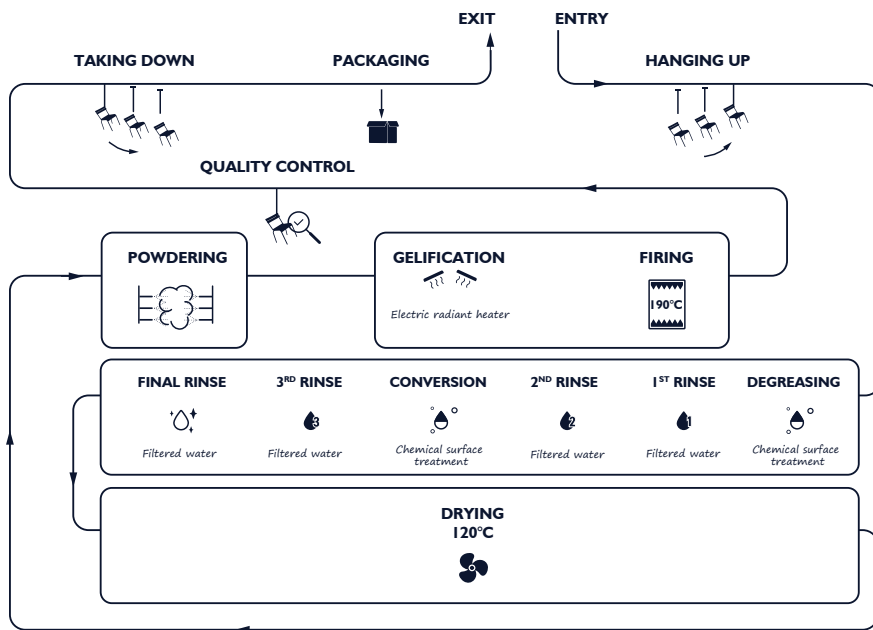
EXIT

ENTRY

TAKING DOWN

PACKAGING

HANGING UP

QUALITY CONTROL

POWDERING

GELIFICATION

Electric radiant heater

FIRING

190°C

FINAL RINSE

Filtered water

3$^{RD}$ RINSE

3

Filtered water

CONVERSION

Chemical surface treatment

2$^{ND}$ RINSE

2

Filtered water

1$^{ST}$ RINSE

1

Filtered water

DEGREASING

Chemical surface treatment

DRYING
120°C